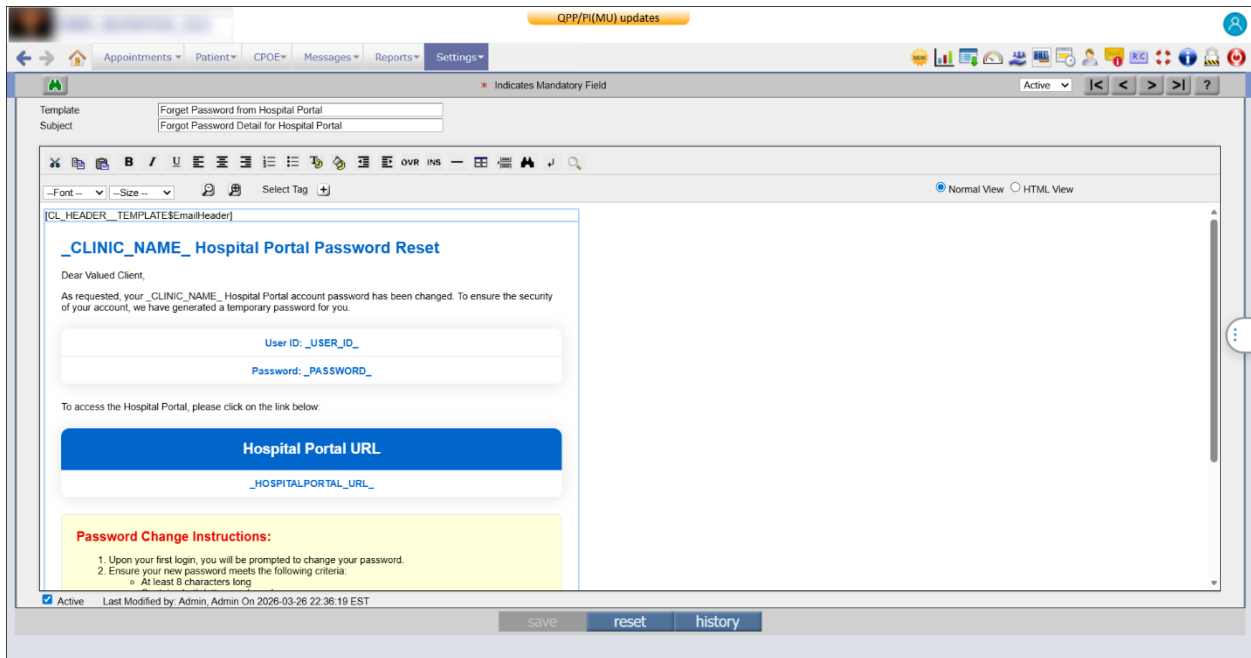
QPP/PI(MU) updates

Appointments ▾ Patient ▾ CPOE ▾ Messages ▾ Reports ▾ Settings ▾

NEW

* Indicates Mandatory Field

Active

|< < > >| ?

Template Forget Password from Hospital Portal
Subject Forgot Password Detail for Hospital Portal

OVR INS

--Font -- --Size --

Select Tag

Normal View HTML View

[CL_HEADER__TEMPLATE$EmailHeader]

_CLINIC_NAME_ Hospital Portal Password Reset

Dear Valued Client,

As requested, your _CLINIC_NAME_ Hospital Portal account password has been changed. To ensure the security of your account, we have generated a temporary password for you.

User ID: _USER_ID_

Password: _PASSWORD_

To access the Hospital Portal, please click on the link below:

Hospital Portal URL

_HOSPITALPORTAL_URL_

Password Change Instructions:

1. Upon your first login, you will be prompted to change your password.
2. Ensure your new password meets the following criteria:
◦ At least 8 characters long
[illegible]

Active Last Modified by: Admin, Admin On 2026-03-26 22:36:19 EST

save reset history